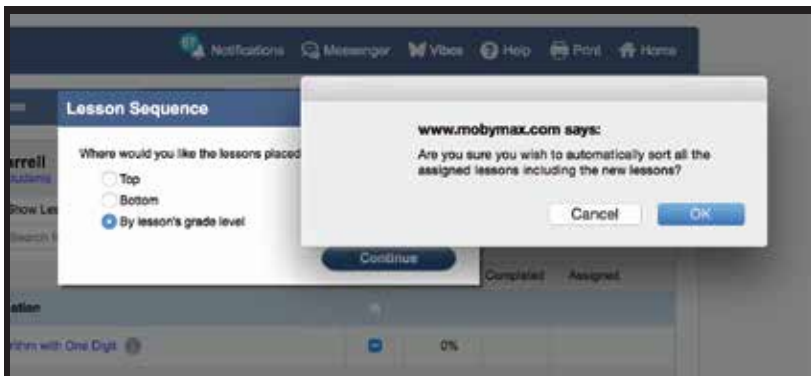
Notifications Messenger Vibes Help Print Home

Lesson Sequence

rrell
tudents

Where would you like the lessons placed

Top
Bottom
By lesson's grade level

Show Les
Search fo

Continue

Completed Assigned

ation

ithm with One Digit

0%

www.mobymax.com says:

Are you sure you wish to automatically sort all the assigned lessons including the new lessons?

Cancel OK